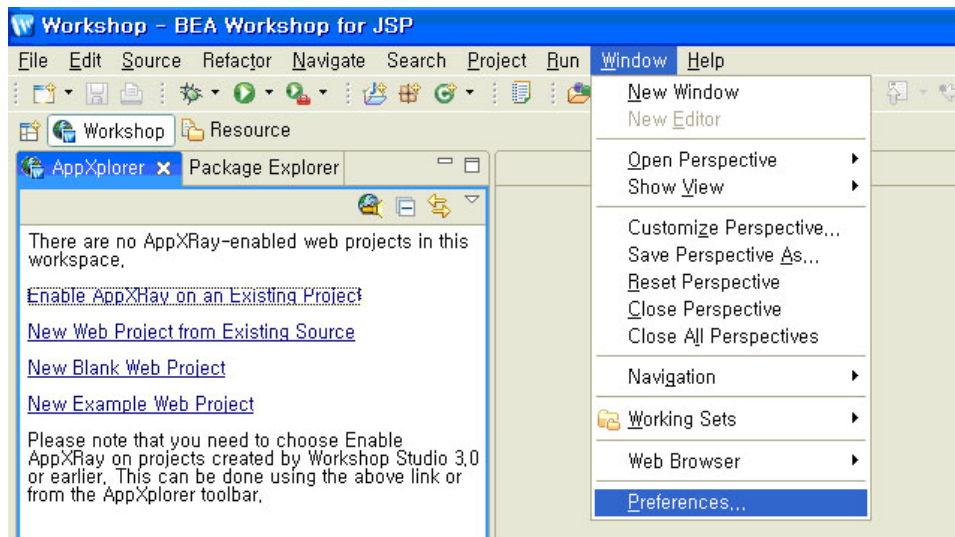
Workshop - BEA Workshop for JSP

File Edit Source Refactor Navigate Search Project Run Window Help

Workshop Resource

AppXplorer Package Explorer

There are no AppXRay-enabled web projects in this workspace.

Enable AppXRay on an Existing Project

New Web Project from Existing Source

New Blank Web Project

New Example Web Project

Please note that you need to choose Enable AppXRay on projects created by Workshop Studio 3.0 or earlier. This can be done using the above link or from the AppXplorer toolbar.

New Window
New Editor
Open Perspective
Show View
Customize Perspective...
Save Perspective As...
Reset Perspective
Close Perspective
Close All Perspectives
Navigation
Working Sets
Web Browser
Preferences...